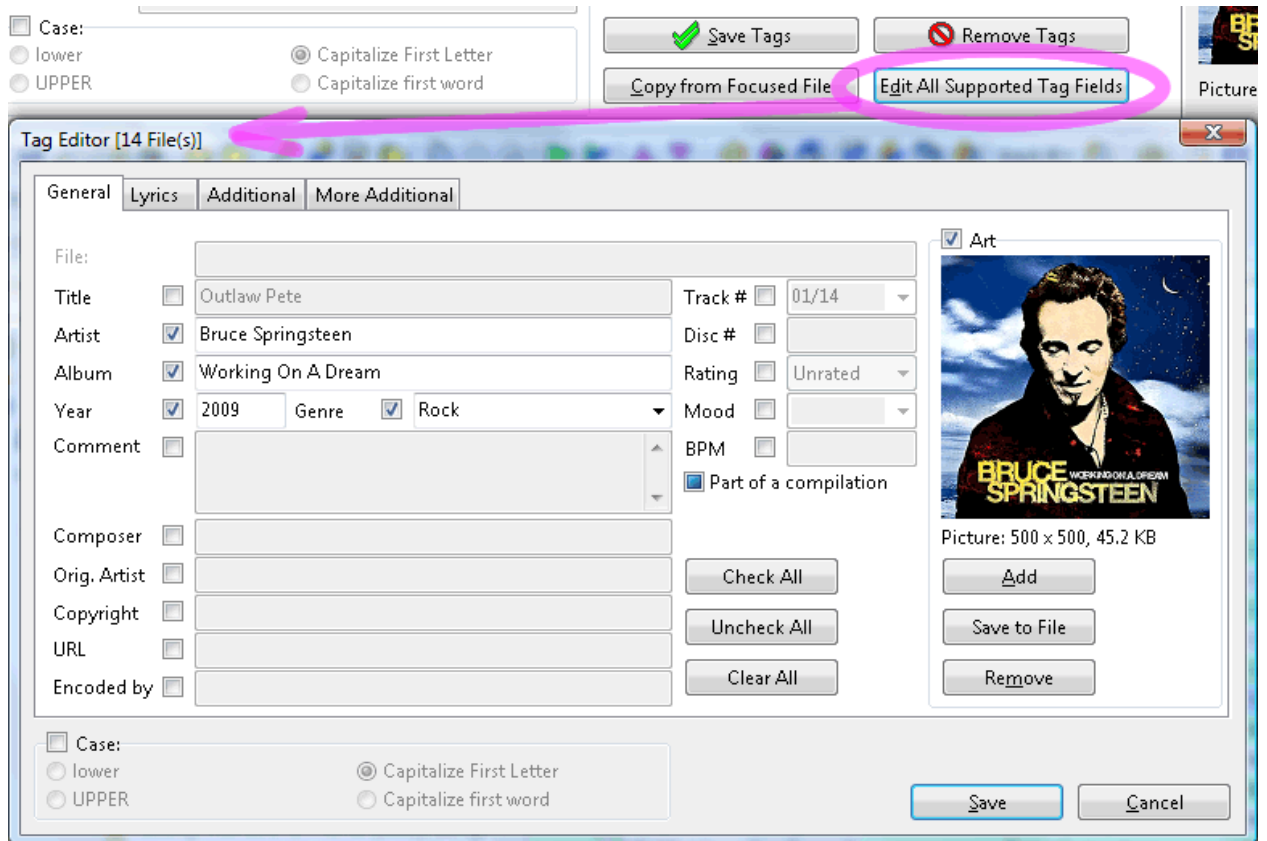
Case:
lower
UPPER
Capitalize First Letter
Capitalize first word

Save Tags
Remove Tags
Copy from Focused File
Edit All Supported Tag Fields

Picture

Tag Editor [14 File(s)]

General | Lyrics | Additional | More Additional

File:
Title Outlaw Pete
Artist Bruce Springsteen
Album Working On A Dream
Year 2009 Genre Rock
Comment
Composer
Orig. Artist
Copyright
URL
Encoded by

Track # 01/14
Disc #
Rating Unrated
Mood
BPM
Part of a compilation

Check All
Uncheck All
Clear All

Art
BRUCE SPRINGSTEEN WORKING ON A DREAM
Picture: 500 x 500, 45.2 KB
Add
Save to File
Remove

Case:
lower
UPPER
Capitalize First Letter
Capitalize first word

Save
Cancel